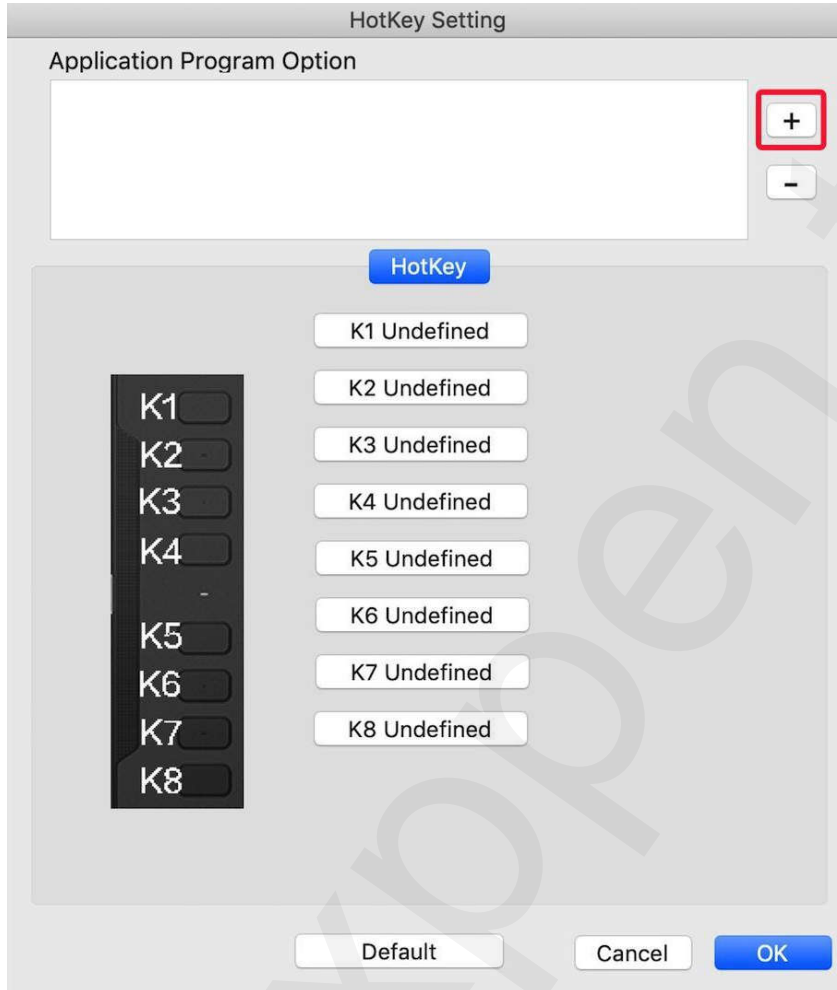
HotKey Setting

Application Program Option

+

-

HotKey

K1 Undefined

K2 Undefined

K3 Undefined

K4 Undefined

K5 Undefined

K6 Undefined

K7 Undefined

K8 Undefined

K1
K2
K3
K4
K5
K6
K7
K8

Default

Cancel

OK

xp-pen